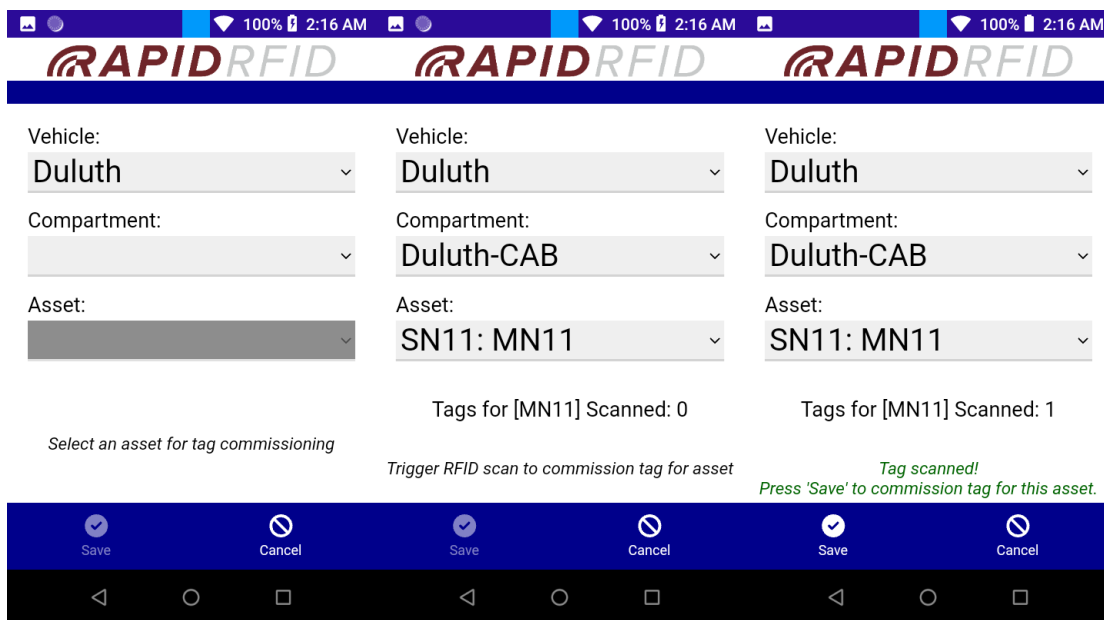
100% 2:16 AM

RAPIDRFID

Vehicle:
Duluth

Compartment:

Asset:

Select an asset for tag commissioning

Save
Cancel

100% 2:16 AM

RAPIDRFID

Vehicle:
Duluth

Compartment:
Duluth-CAB

Asset:
SN11: MN11

Tags for [MN11] Scanned: 0

Trigger RFID scan to commission tag for asset

Save
Cancel

100% 2:16 AM

RAPIDRFID

Vehicle:
Duluth

Compartment:
Duluth-CAB

Asset:
SN11: MN11

Tags for [MN11] Scanned: 1

Tag scanned!
Press 'Save' to commission tag for this asset.

Save
Cancel